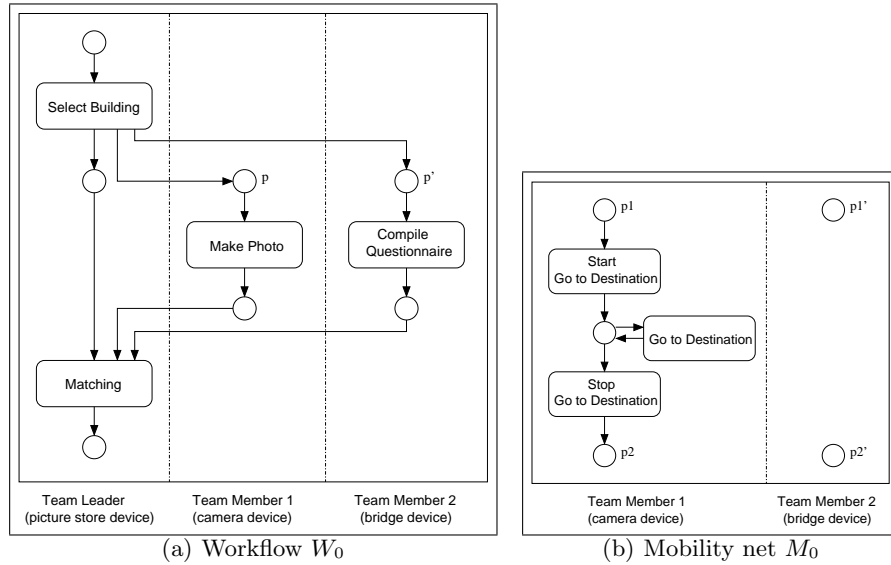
Select Building

p

p'

Make Photo

Compile Questionnaire

Matching

Team Leader (picture store device)

Team Member 1 (camera device)

Team Member 2 (bridge device)

(a) Workflow $W_0$

p1

p1'

Start Go to Destination

Go to Destination

Stop Go to Destination

p2

p2'

Team Member 1 (camera device)

Team Member 2 (bridge device)

(b) Mobility net $M_0$